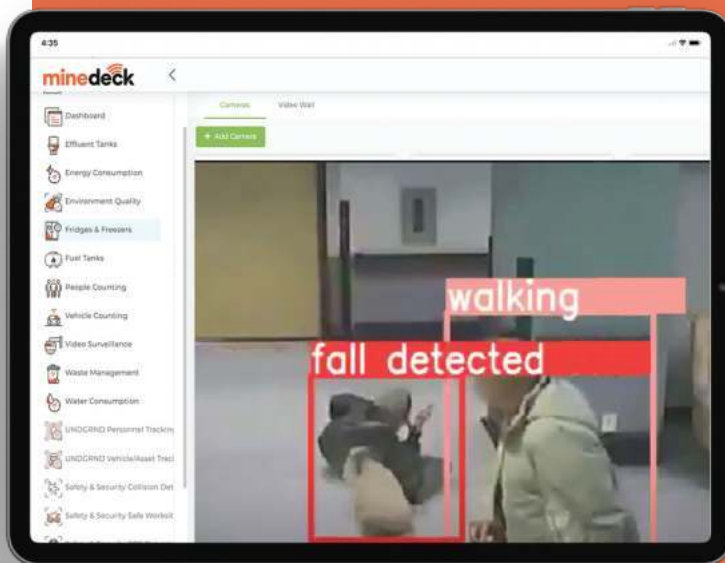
4:35

minedeck

Dashboard
Effluent Tanks
Energy Consumption
Environment Quality
Fridges & Freezers
Fuel Tanks
People Counting
Vehicle Counting
Video Surveillance
Waste Management
Water Consumption
UNDGRND Personnel Trackin
UNDGRND Vehicle/Asset Trac
Safety & Security Collision Det
Safety & Security Safe Workst

Cameras
Video Wall
+ Add Camera

walking
fall detected